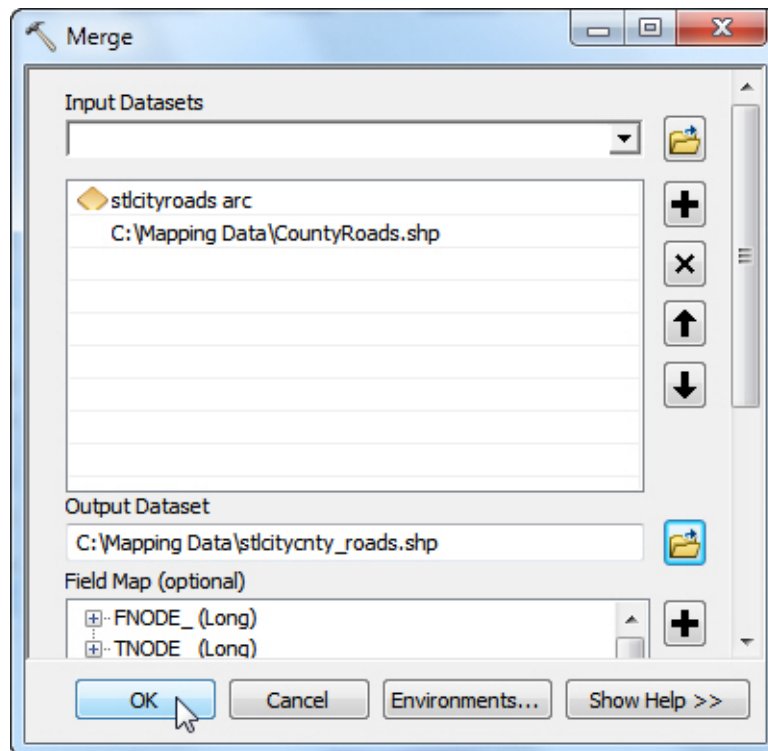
Merge

Input Datasets

stlcityroads arc
C:\Mapping Data\CountyRoads.shp

Output Dataset
C:\Mapping Data\stlcitycnty_roads.shp

Field Map (optional)
FNODE_ (Long)
TNODE_ (Long)

OK
Cancel
Environments...
Show Help >>